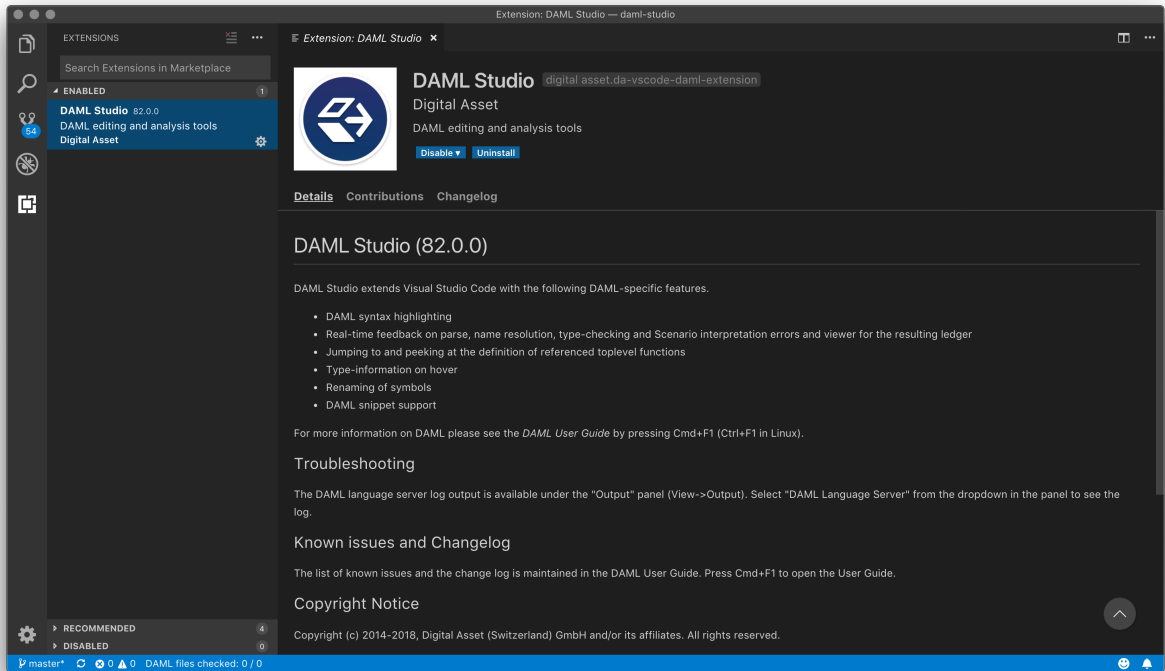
Extension: DAML Studio — daml-studio

54

EXTENSIONS

Search Extensions in Marketplace

ENABLED 1

DAML Studio 82.0.0
DAML editing and analysis tools
Digital Asset

RECOMMENDED 4

DISABLED 0

Extension: DAML Studio ×

DAML Studio digital asset.da-vscode-daml-extension
Digital Asset
DAML editing and analysis tools
Disable ▾ Uninstall

Details Contributions Changelog

DAML Studio (82.0.0)

DAML Studio extends Visual Studio Code with the following DAML-specific features.

- DAML syntax highlighting
- Real-time feedback on parse, name resolution, type-checking and Scenario interpretation errors and viewer for the resulting ledger
- Jumping to and peeking at the definition of referenced toplevel functions
- Type-information on hover
- Renaming of symbols
- DAML snippet support

For more information on DAML please see the *DAML User Guide* by pressing Cmd+F1 (Ctrl+F1 in Linux).

Troubleshooting

The DAML language server log output is available under the "Output" panel (View->Output). Select "DAML Language Server" from the dropdown in the panel to see the log.

Known issues and Changelog

The list of known issues and the change log is maintained in the DAML User Guide. Press Cmd+F1 to open the User Guide.

Copyright Notice

Copyright (c) 2014-2018, Digital Asset (Switzerland) GmbH and/or its affiliates. All rights reserved.

master* 0 0 DAML files checked: 0 / 0